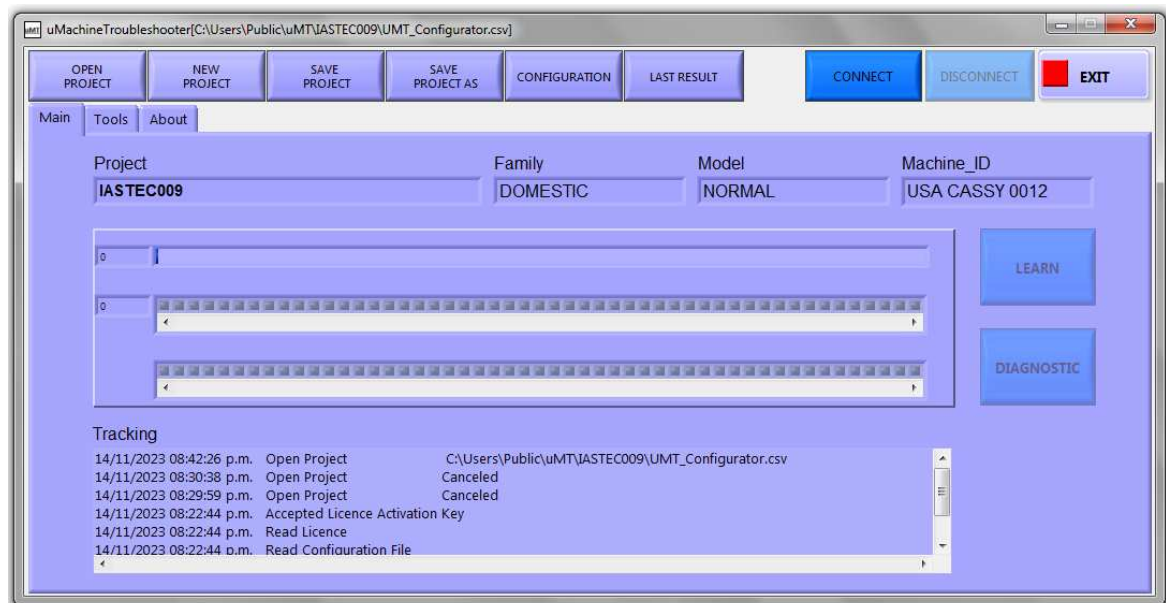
uMT uMachineTroubleshooter[C:\Users\Public\uMT\IASTEC009\UMT_Configurator.csv]

OPEN PROJECT | NEW PROJECT | SAVE PROJECT | SAVE PROJECT AS | CONFIGURATION | LAST RESULT | CONNECT | DISCONNECT | EXIT

Main | Tools | About

Project
IASTEC009

Family
DOMESTIC

Model
NORMAL

Machine_ID
USA CASSY 0012

0

0

LEARN

DIAGNOSTIC

Tracking
14/11/2023 08:42:26 p.m. Open Project C:\Users\Public\uMT\IASTEC009\UMT_Configurator.csv
14/11/2023 08:30:38 p.m. Open Project Canceled
14/11/2023 08:29:59 p.m. Open Project Canceled
14/11/2023 08:22:44 p.m. Accepted Licence Activation Key
14/11/2023 08:22:44 p.m. Read Licence
14/11/2023 08:22:44 p.m. Read Configuration File